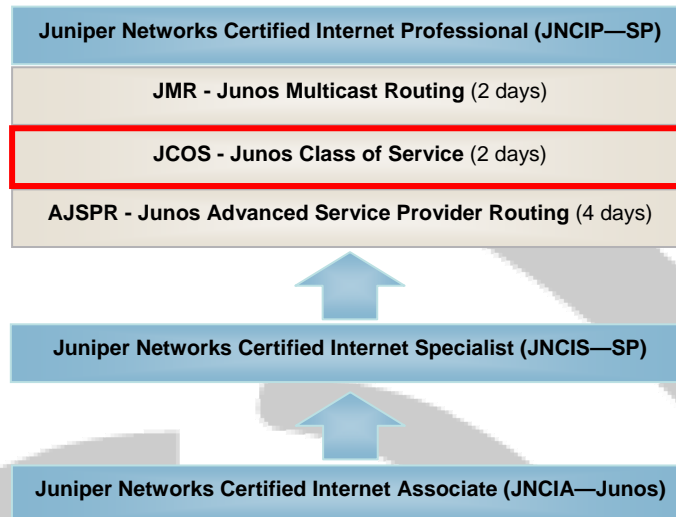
Juniper Networks Certified Internet Professional (JNCIP—SP)

JMR - Junos Multicast Routing (2 days)

JCOS - Junos Class of Service (2 days)

AJSPR - Junos Advanced Service Provider Routing (4 days)

Juniper Networks Certified Internet Specialist (JNCIS—SP)

Juniper Networks Certified Internet Associate (JNCIA—Junos)